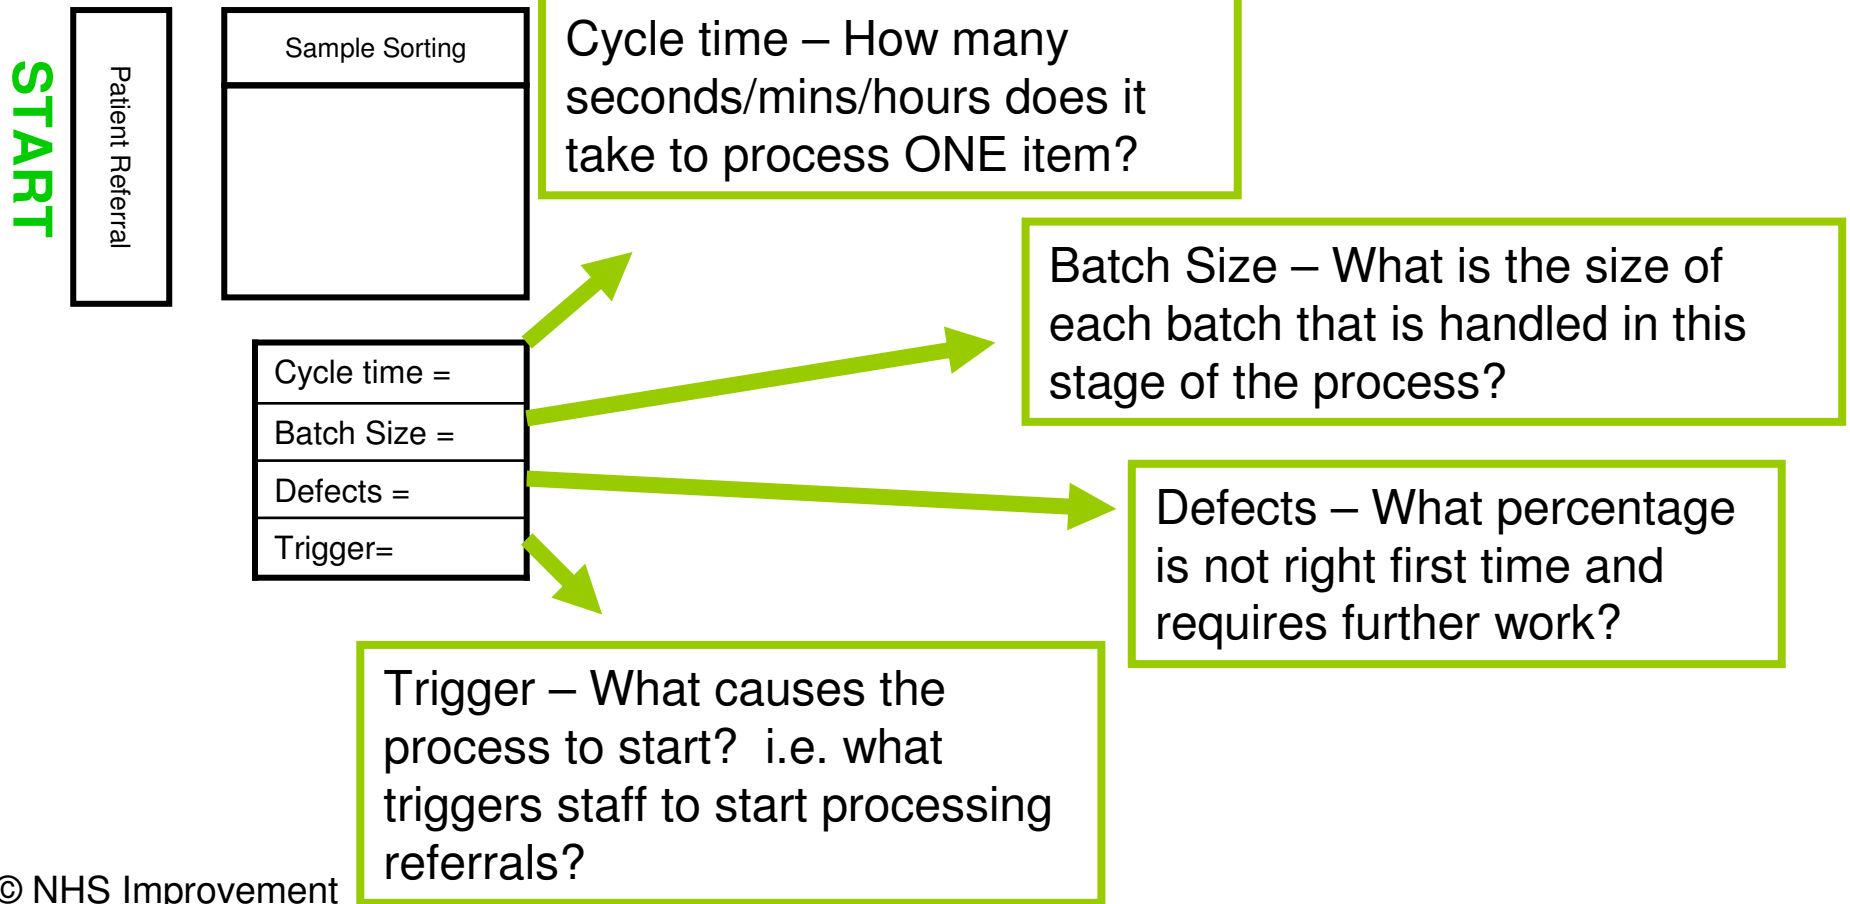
START

Patient Referral

Sample Sorting

Cycle time =
Batch Size =
Defects =
Trigger=

Cycle time – How many seconds/mins/hours does it take to process ONE item?

Batch Size – What is the size of each batch that is handled in this stage of the process?

Defects – What percentage is not right first time and requires further work?

Trigger – What causes the process to start? i.e. what triggers staff to start processing referrals?

© NHS Improvement